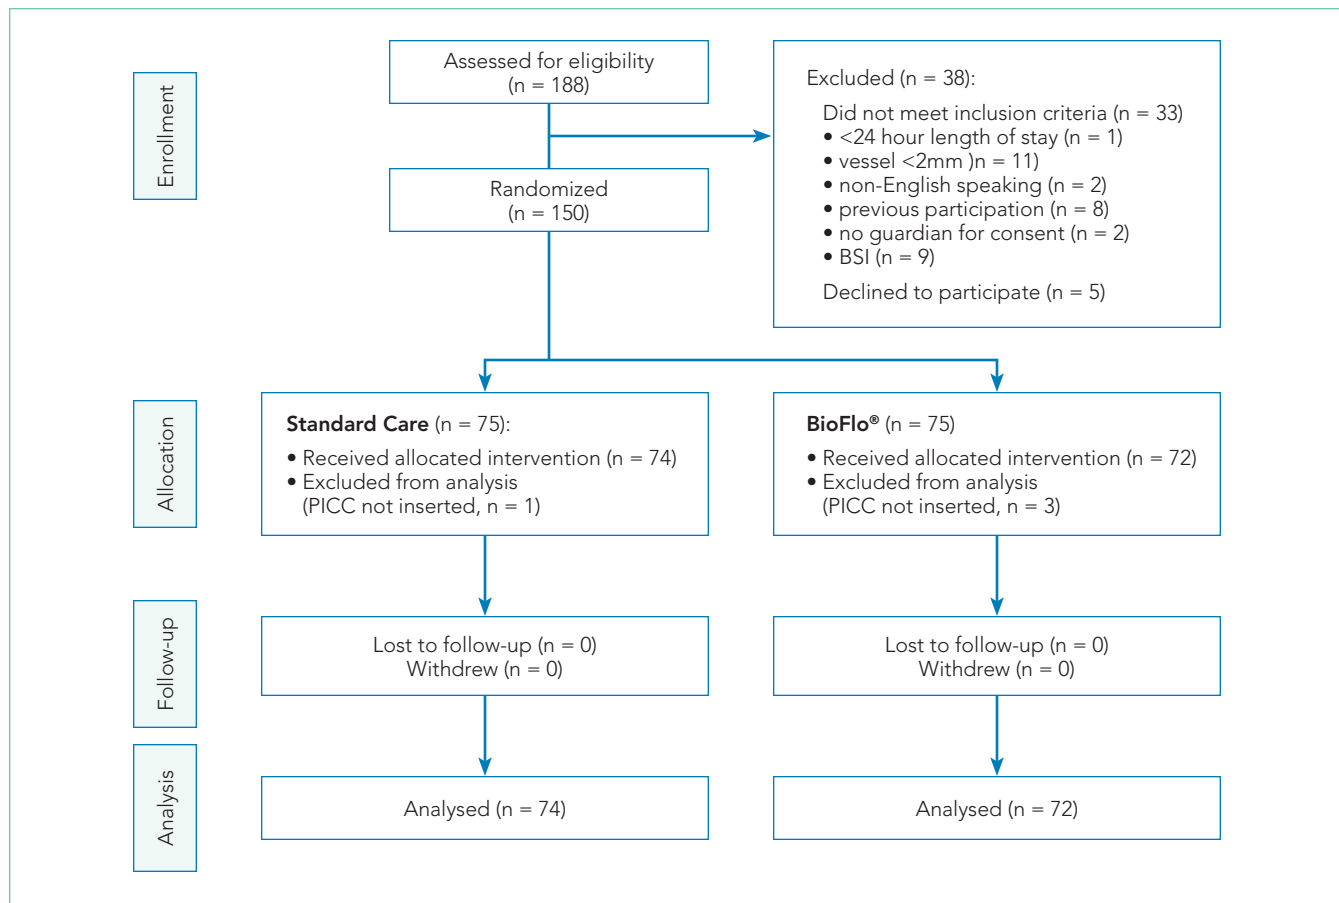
Enrollment

Assessed for eligibility
(n = 188)

Excluded (n = 38):

Did not meet inclusion criteria (n = 33)
• <24 hour length of stay (n = 1)
• vessel <2mm )n = 11)
• non-English speaking (n = 2)
• previous participation (n = 8)
• no guardian for consent (n = 2)
• BSI (n = 9)

Declined to participate (n = 5)

Randomized
(n = 150)

Allocation

**Standard Care** (n = 75):
• Received allocated intervention (n = 74)
• Excluded from analysis (PICC not inserted, n = 1)

**BioFlo®** (n = 75)
• Received allocated intervention (n = 72)
• Excluded from analysis (PICC not inserted, n = 3)

Follow-up

Lost to follow-up (n = 0)
Withdrew (n = 0)

Lost to follow-up (n = 0)
Withdrew (n = 0)

Analysis

Analysed (n = 74)

Analysed (n = 72)